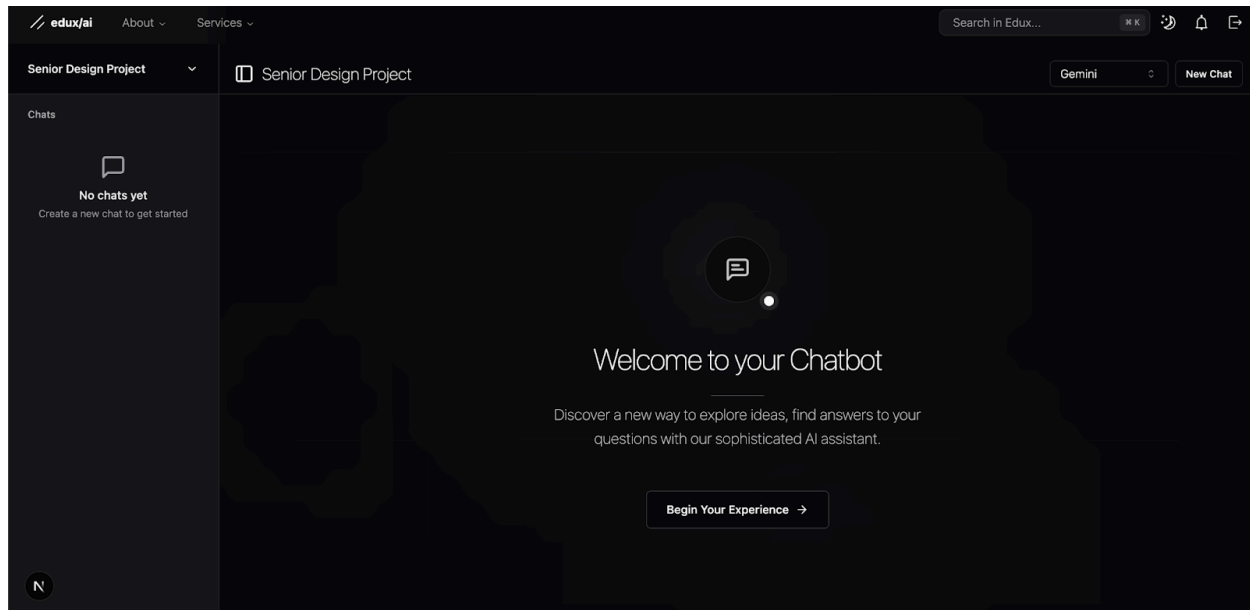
edux/ai About Services

Search in Edux... ⌘K

Senior Design Project

Chats

No chats yet
Create a new chat to get started

Senior Design Project

Gemini

New Chat

Welcome to your Chatbot

Discover a new way to explore ideas, find answers to your questions with our sophisticated AI assistant.

Begin Your Experience →

N